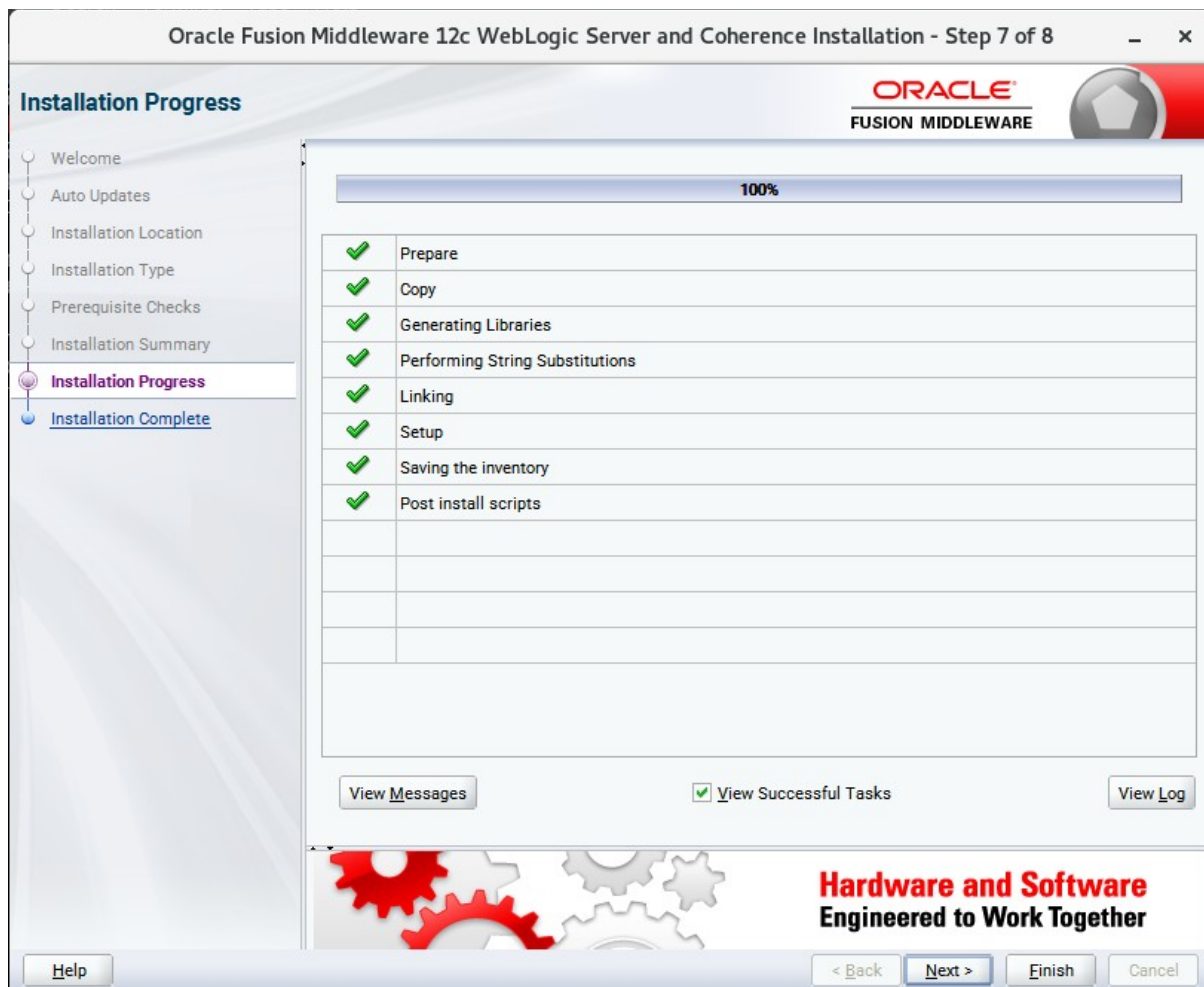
Oracle Fusion Middleware 12c WebLogic Server and Coherence Installation - Step 7 of 8

Installation Progress

ORACLE
FUSION MIDDLEWARE

Welcome
Auto Updates
Installation Location
Installation Type
Prerequisite Checks
Installation Summary
Installation Progress
Installation Complete

100%

| | |
|---|---|
| ✔ | Prepare |
| ✔ | Copy |
| ✔ | Generating Libraries |
| ✔ | Performing String Substitutions |
| ✔ | Linking |
| ✔ | Setup |
| ✔ | Saving the inventory |
| ✔ | Post install scripts |

View Messages
View Successful Tasks
View Log

Hardware and Software
Engineered to Work Together

Help
< Back
Next >
Finish
Cancel